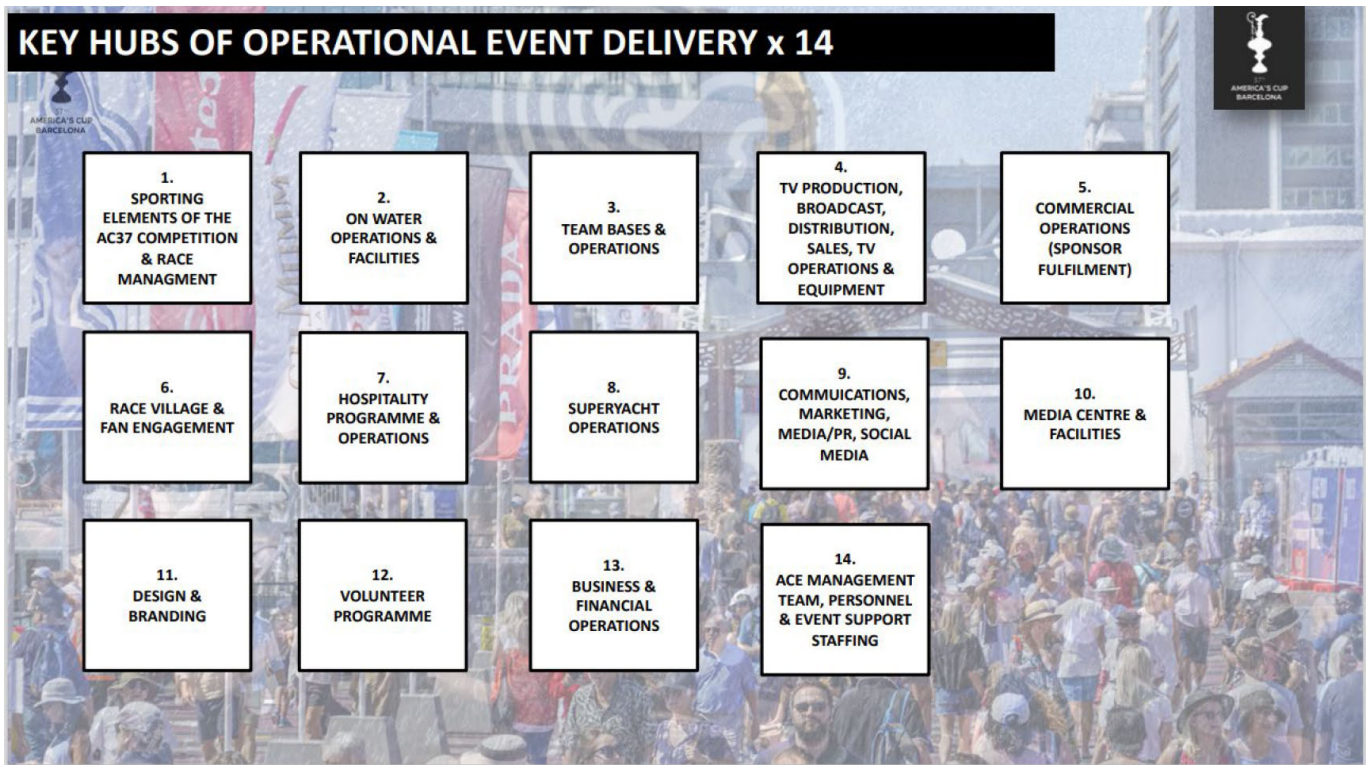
KEY HUBS OF OPERATIONAL EVENT DELIVERY x 14

37th AMERICA'S CUP BARCELONA

37 AMERICA'S CUP BARCELONA

1. SPORTING ELEMENTS OF THE AC37 COMPETITION & RACE MANAGMENT

2. ON WATER OPERATIONS & FACILITIES

3. TEAM BASES & OPERATIONS

4. TV PRODUCTION, BROADCAST, DISTRIBUTION, SALES, TV OPERATIONS & EQUIPMENT

5. COMMERCIAL OPERATIONS (SPONSOR FULFILMENT)

6. RACE VILLAGE & FAN ENGAGEMENT

7. HOSPITALITY PROGRAMME & OPERATIONS

8. SUPERYACHT OPERATIONS

9. COMMUICATIONS, MARKETING, MEDIA/PR, SOCIAL MEDIA

10. MEDIA CENTRE & FACILITIES

11. DESIGN & BRANDING

12. VOLUNTEER PROGRAMME

13. BUSINESS & FINANCIAL OPERATIONS

14. ACE MANAGEMENT TEAM, PERSONNEL & EVENT SUPPORT STAFFING

PRADA